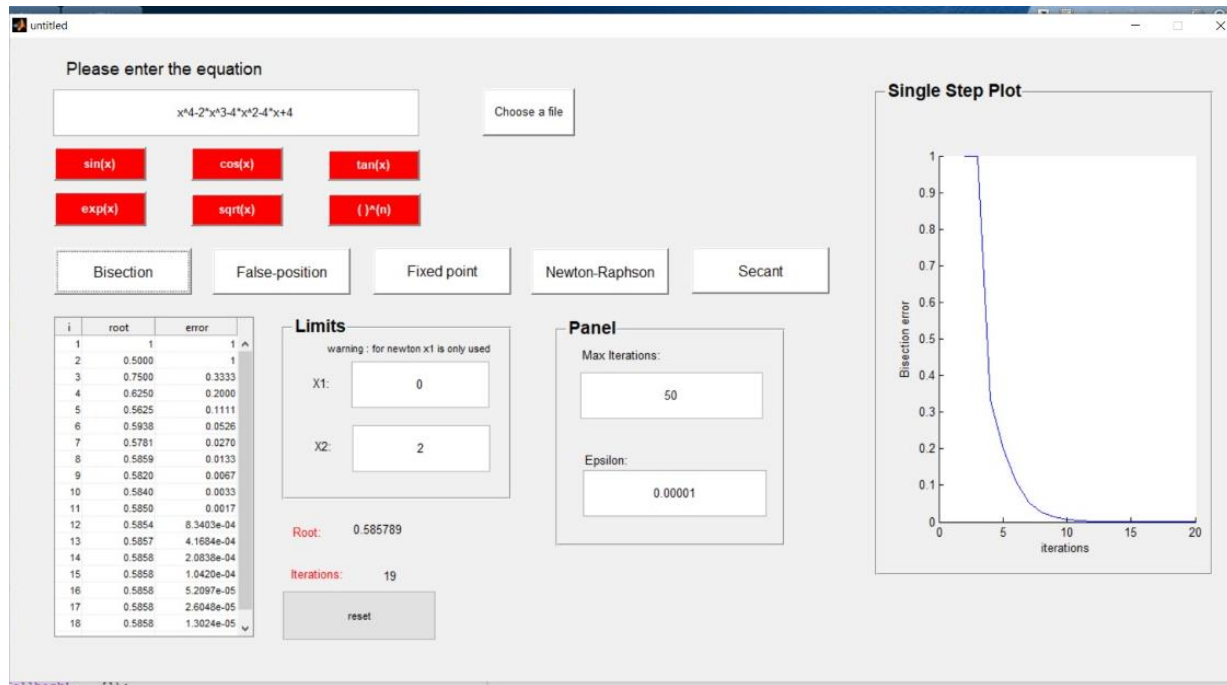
untitled

Please enter the equation

x^4-2*x^3-4*x^2-4*x+4

Choose a file

sin(x)
cos(x)
tan(x)
exp(x)
sqrt(x)
( )^(n)

Bisection
False-position
Fixed point
Newton-Raphson
Secant

| i | root | error |
|---|---|---|
| 1 | 1 | 1 |
| 2 | 0.5000 | 1 |
| 3 | 0.7500 | 0.3333 |
| 4 | 0.6250 | 0.2000 |
| 5 | 0.5625 | 0.1111 |
| 6 | 0.5938 | 0.0526 |
| 7 | 0.5781 | 0.0270 |
| 8 | 0.5859 | 0.0133 |
| 9 | 0.5820 | 0.0067 |
| 10 | 0.5840 | 0.0033 |
| 11 | 0.5850 | 0.0017 |
| 12 | 0.5854 | 8.3403e-04 |
| 13 | 0.5857 | 4.1684e-04 |
| 14 | 0.5858 | 2.0838e-04 |
| 15 | 0.5858 | 1.0420e-04 |
| 16 | 0.5858 | 5.2097e-05 |
| 17 | 0.5858 | 2.6048e-05 |
| 18 | 0.5858 | 1.3024e-05 |

Limits
warning : for newton x1 is only used
X1: 0
X2: 2

Panel
Max Iterations:
50
Epsilon:
0.00001

Root: 0.585789
Iterations: 19
reset

Single Step Plot
Bisection error
1
0.9
0.8
0.7
0.6
0.5
0.4
0.3
0.2
0.1
0
0 5 10 15 20
iterations